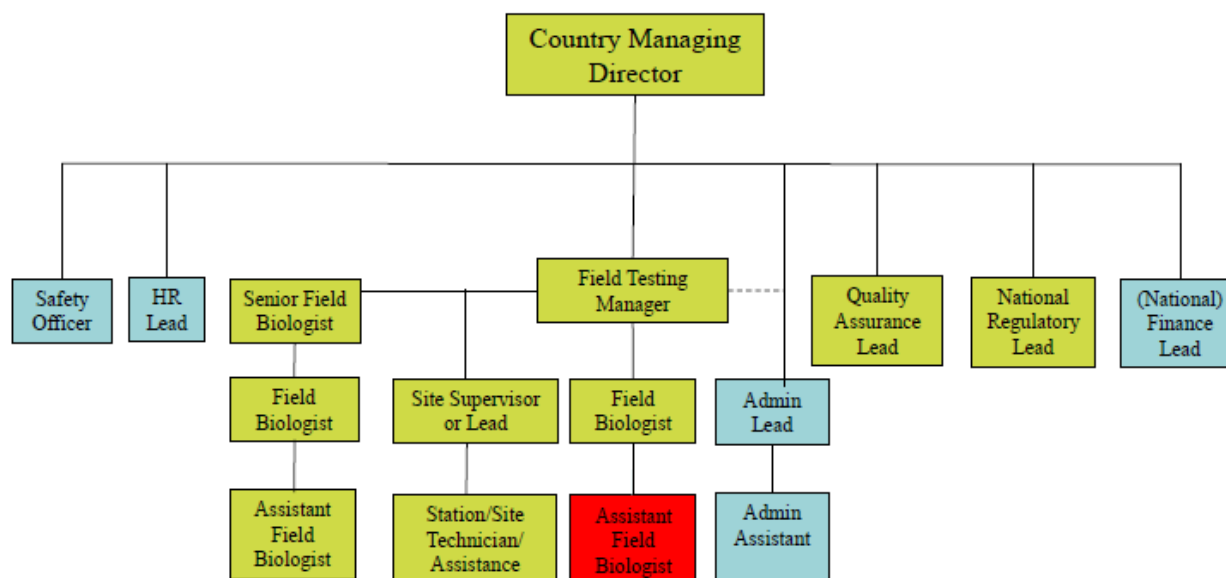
Country Managing Director

Safety Officer

HR Lead

Senior Field Biologist

Field Testing Manager

Quality Assurance Lead

National Regulatory Lead

(National) Finance Lead

Field Biologist

Site Supervisor or Lead

Field Biologist

Admin Lead

Assistant Field Biologist

Station/Site Technician/ Assistance

Assistant Field Biologist

Admin Assistant